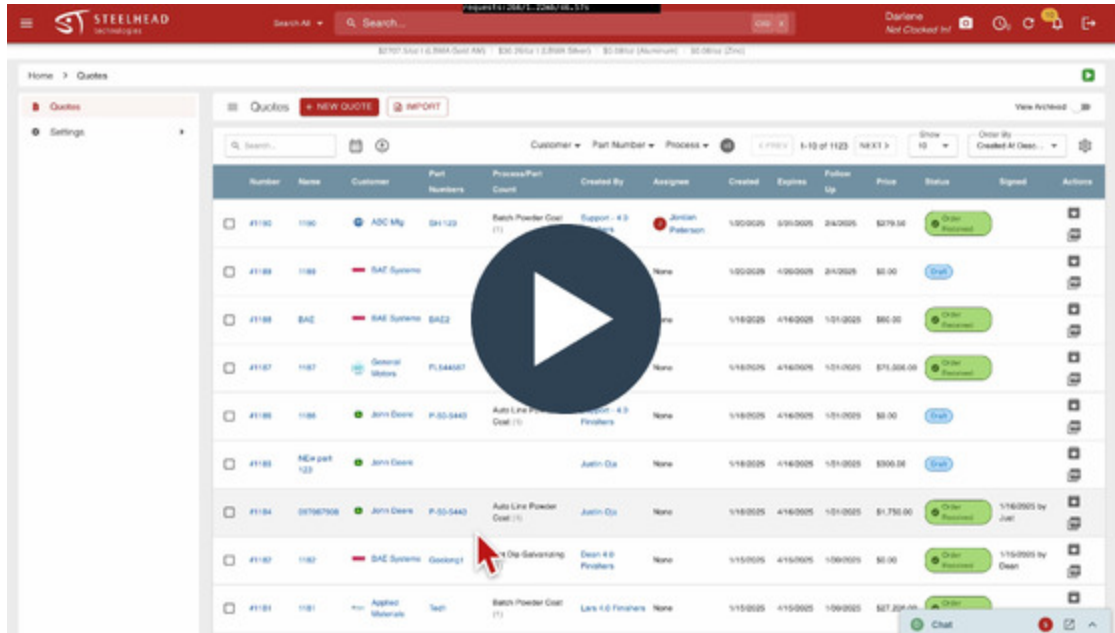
STEELHEAD technologies Search All Search... Darlene Not Clocked In!

Home > Quotes

Quotes
Settings

Quotes + NEW QUOTE IMPORT View Archived

Customer Part Number Process < PREV 1-10 of 1123 NEXT > Show 10 Order By Created At Desc...

| | Number | Name | Customer | Part Numbers | Process/Part Count | Created By | Assignee | Created | Expires | Follow Up | Price | Status | Signed | Actions |
|---|---|---|---|---|---|---|---|---|---|---|---|---|---|---|
| | #1190 | 1190 | ABC Mfg | SH 123 | Batch Powder Coat (1) | Support - 4.0 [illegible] | Jordan Peterson | 1/20/2025 | 3/20/2025 | 2/4/2025 | $279.56 | Order Received | | |
| | #1189 | 1189 | BAE Systems | | | | None | 1/20/2025 | 4/20/2025 | 2/4/2025 | $0.00 | Draft | | |
| | #1188 | BAE | BAE Systems | BAE2 | | | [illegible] | 1/16/2025 | 4/16/2025 | 1/31/2025 | $60.00 | Order Received | | |
| | #1187 | 1187 | General Motors | FL544567 | | | None | 1/16/2025 | 4/16/2025 | 1/31/2025 | $75,006.00 | Order Received | | |
| | #1186 | 1186 | John Deere | P-50-5440 | Auto Line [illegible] Coat (1) | Support - 4.0 Finishers | None | 1/16/2025 | 4/16/2025 | 1/31/2025 | $0.00 | Draft | | |
| | #1185 | NEw part 123 | John Deere | | | Justin Oja | None | 1/16/2025 | 4/16/2025 | 1/31/2025 | $300.00 | Draft | | |
| | #1184 | 097867906 | John Deere | P-50-5440 | Auto Line Powder Coat (1) | Justin Oja | None | 1/16/2025 | 4/16/2025 | 1/31/2025 | $1,750.00 | Order Received | 1/16/2025 by Just | |
| | #1182 | 1182 | BAE Systems | Geoking1 | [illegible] Dip Galvanizing | Dean 4.0 Finishers | None | 1/15/2025 | 4/15/2025 | 1/30/2025 | $0.00 | Order Received | 1/15/2025 by Dean | |
| | #1181 | 1181 | Applied Materials | Test | Batch Powder Coat (1) | Lars 4.0 Finishers | None | 1/15/2025 | 4/15/2025 | 1/30/2025 | $27,20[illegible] | Order | | |

Chat